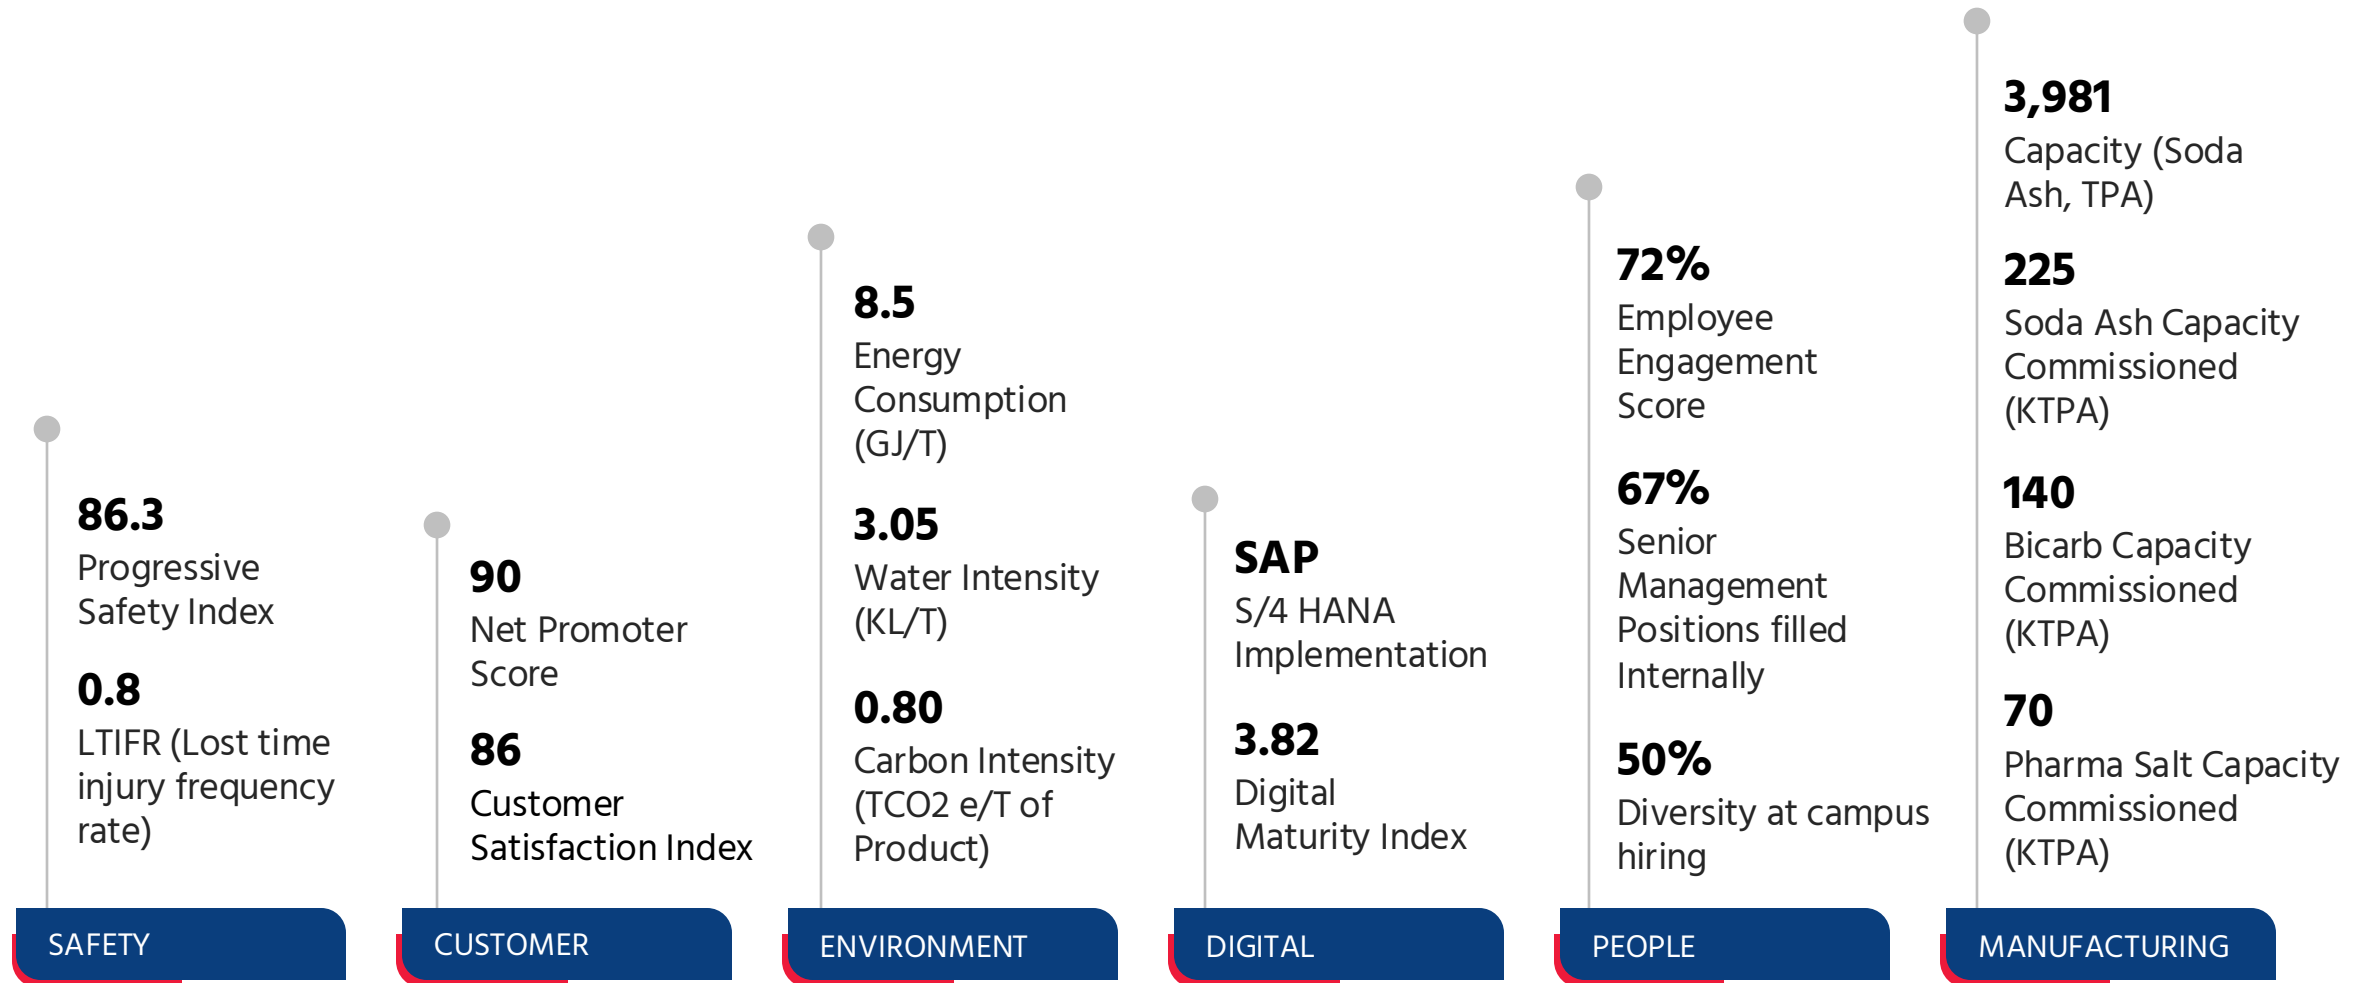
86.3
Progressive Safety Index

0.8
LTIFR (Lost time injury frequency rate)

SAFETY

90
Net Promoter Score

86
Customer Satisfaction Index

CUSTOMER

8.5
Energy Consumption (GJ/T)

3.05
Water Intensity (KL/T)

0.80
Carbon Intensity (TCO2 e/T of Product)

ENVIRONMENT

SAP
S/4 HANA Implementation

3.82
Digital Maturity Index

DIGITAL

72%
Employee Engagement Score

67%
Senior Management Positions filled Internally

50%
Diversity at campus hiring

PEOPLE

3,981
Capacity (Soda Ash, TPA)

225
Soda Ash Capacity Commissioned (KTPA)

140
Bicarb Capacity Commissioned (KTPA)

70
Pharma Salt Capacity Commissioned (KTPA)

MANUFACTURING